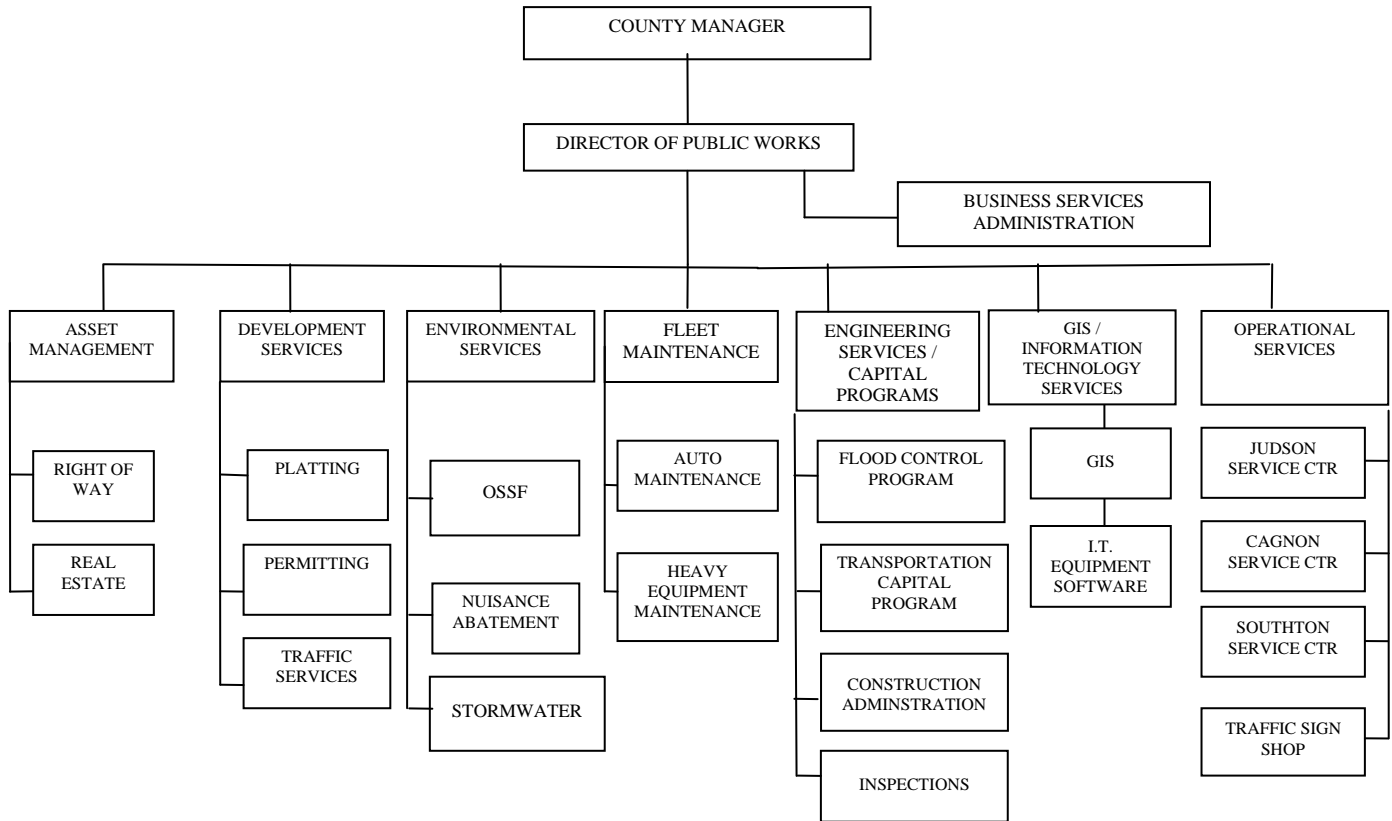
COUNTY MANAGER

DIRECTOR OF PUBLIC WORKS

BUSINESS SERVICES ADMINISTRATION

ASSET MANAGEMENT

RIGHT OF WAY

REAL ESTATE

DEVELOPMENT SERVICES

PLATTING

PERMITTING

TRAFFIC SERVICES

ENVIRONMENTAL SERVICES

OSSF

NUISANCE ABATEMENT

STORMWATER

FLEET MAINTENANCE

AUTO MAINTENANCE

HEAVY EQUIPMENT MAINTENANCE

ENGINEERING SERVICES / CAPITAL PROGRAMS

FLOOD CONTROL PROGRAM

TRANSPORTATION CAPITAL PROGRAM

CONSTRUCTION ADMINSTRATION

INSPECTIONS

GIS / INFORMATION TECHNOLOGY SERVICES

GIS

I.T. EQUIPMENT SOFTWARE

OPERATIONAL SERVICES

JUDSON SERVICE CTR

CAGNON SERVICE CTR

SOUTHTON SERVICE CTR

TRAFFIC SIGN SHOP